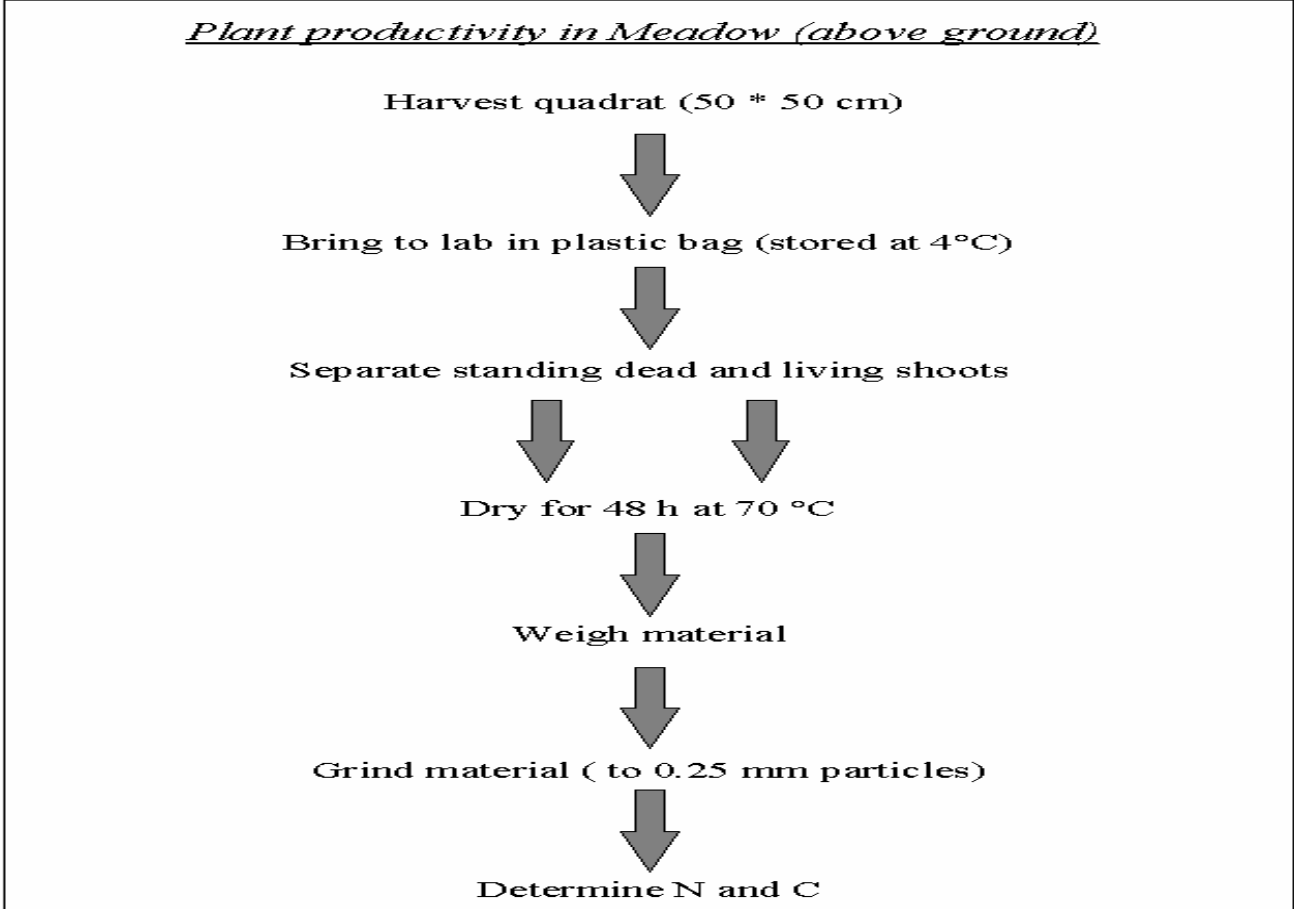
Plant productivity in Meadow (above ground)

Harvest quadrat (50 * 50 cm)

Bring to lab in plastic bag (stored at 4°C)

Separate standing dead and living shoots

Dry for 48 h at 70 °C

Weigh material

Grind material ( to 0.25 mm particles)

Determine N and C